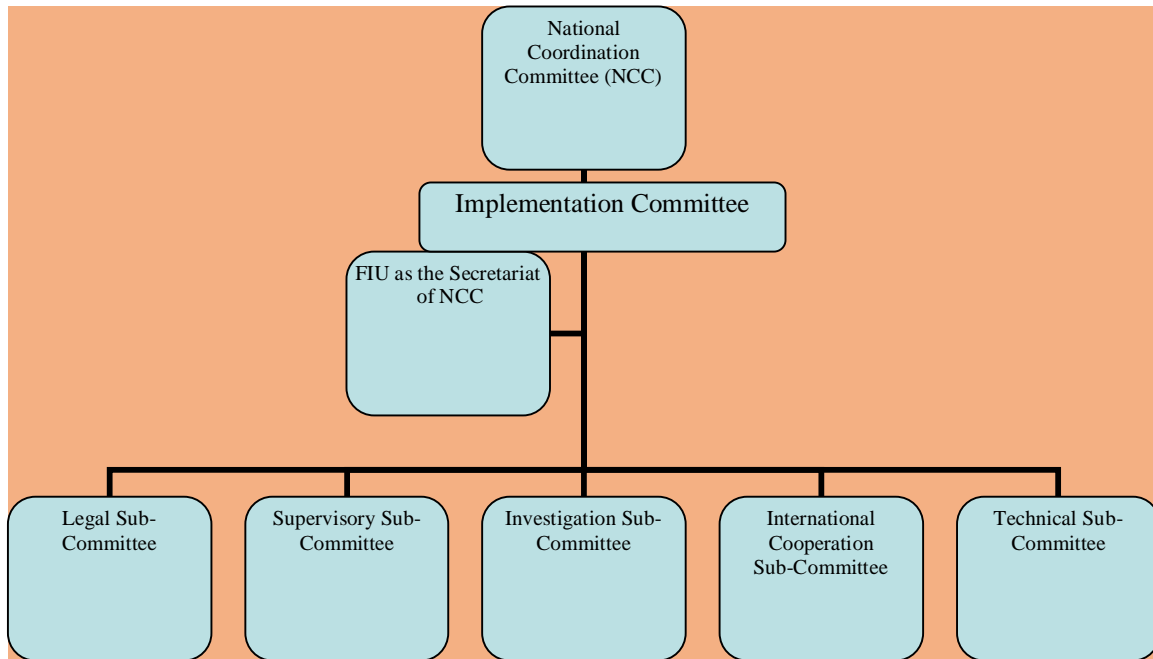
National Coordination Committee (NCC)

Implementation Committee

FIU as the Secretariat of NCC

Legal Sub-Committee

Supervisory Sub-Committee

Investigation Sub-Committee

International Cooperation Sub-Committee

Technical Sub-Committee